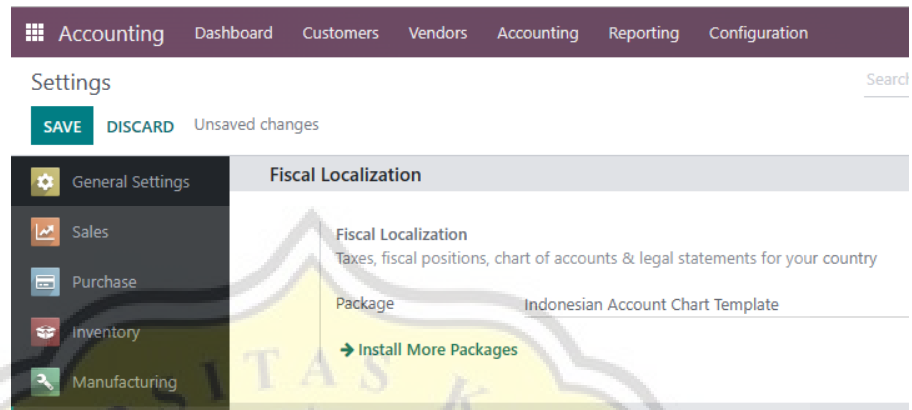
Accounting Dashboard Customers Vendors Accounting Reporting Configuration

Settings

Search

SAVE DISCARD Unsaved changes

General Settings
Sales
Purchase
Inventory
Manufacturing

Fiscal Localization

Fiscal Localization
Taxes, fiscal positions, chart of accounts & legal statements for your country

Package Indonesian Account Chart Template

→ Install More Packages